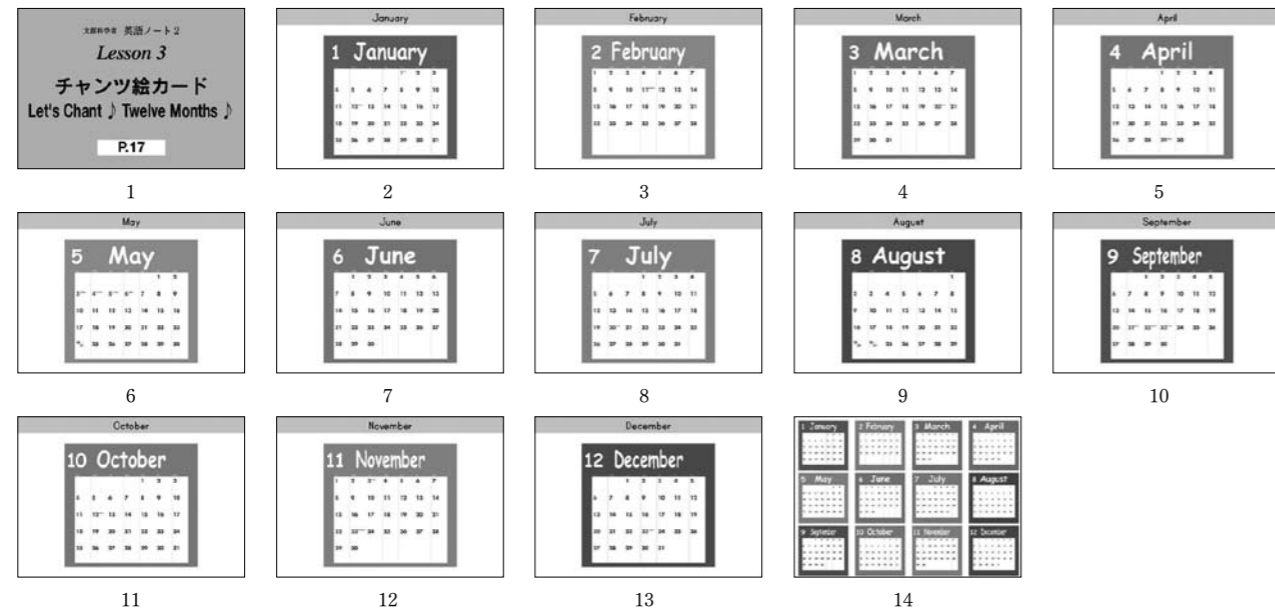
文部科学省 英語ノート2
Lesson 3
チャンツ絵カード
Let's Chant ♪ Twelve Months ♪
P.17

1

January
1 January

2

February
2 February

3

March
3 March

4

April
4 April

5

May
5 May

6

June
6 June

7

July
7 July

8

August
8 August

9

September
9 September

10

October
10 October

11

November
11 November

12

December
12 December

13

1 January 2 February 3 March 4 April
5 May 6 June 7 July 8 August
9 September 10 October 11 November 12 December

14